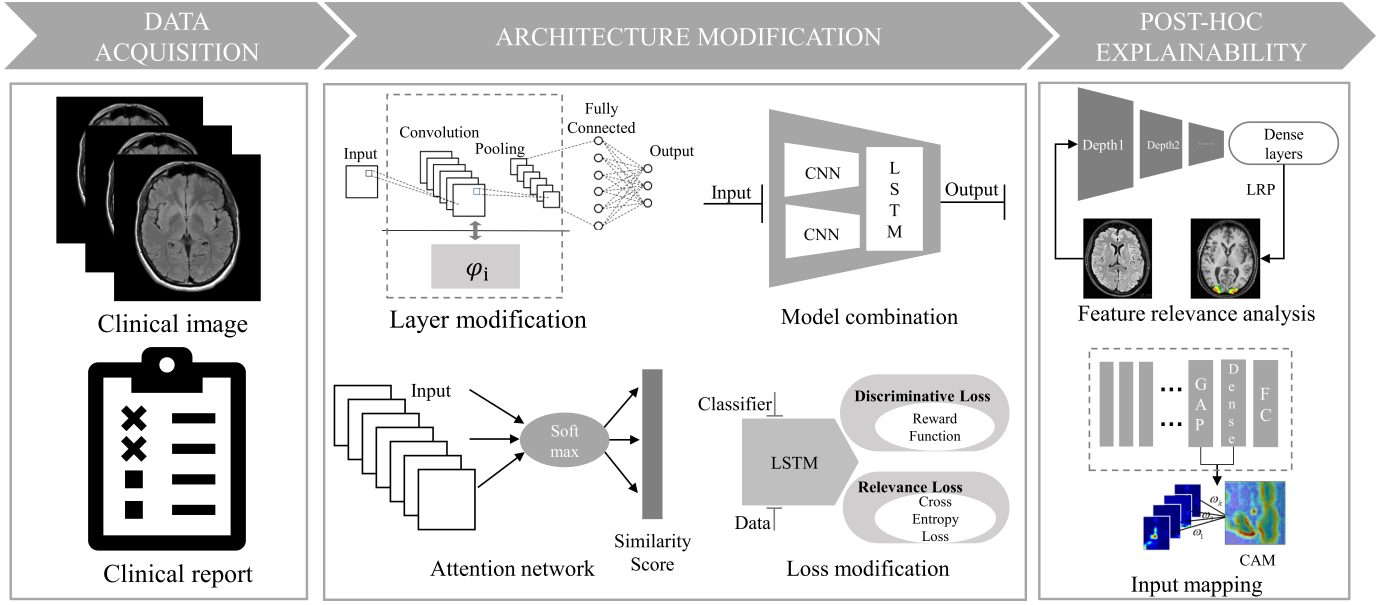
DATA ACQUISITION

ARCHITECTURE MODIFICATION

POST-HOC EXPLAINABILITY

Clinical image

Clinical report

Input

Convolution

Pooling

Fully Connected

Output

$\varphi_i$

Layer modification

Input

CNN

CNN

L S T M

Output

Model combination

Input

Soft max

Similarity Score

Attention network

Classifier

LSTM

Data

Discriminative Loss

Reward Function

Relevance Loss

Cross Entropy Loss

Loss modification

Depth1

Depth2

......

Dense layers

LRP

Feature relevance analysis

...

...

G A P

D e n s e

F C

$\omega_n$

$\omega_2$

$\omega_1$

CAM

Input mapping